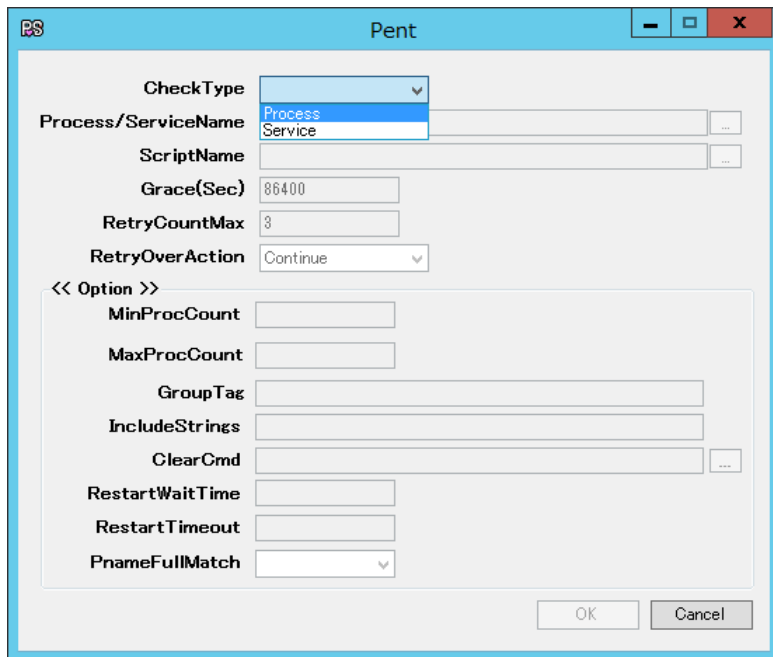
PS
Pent

CheckType
Process
Service
Process/ServiceName
...
ScriptName
...
Grace(Sec) 86400
RetryCountMax 3
RetryOverAction Continue

<< Option >>
MinProcCount
MaxProcCount
GroupTag
IncludeStrings
ClearCmd
...
RestartWaitTime
RestartTimeout
PnameFullMatch

OK
Cancel